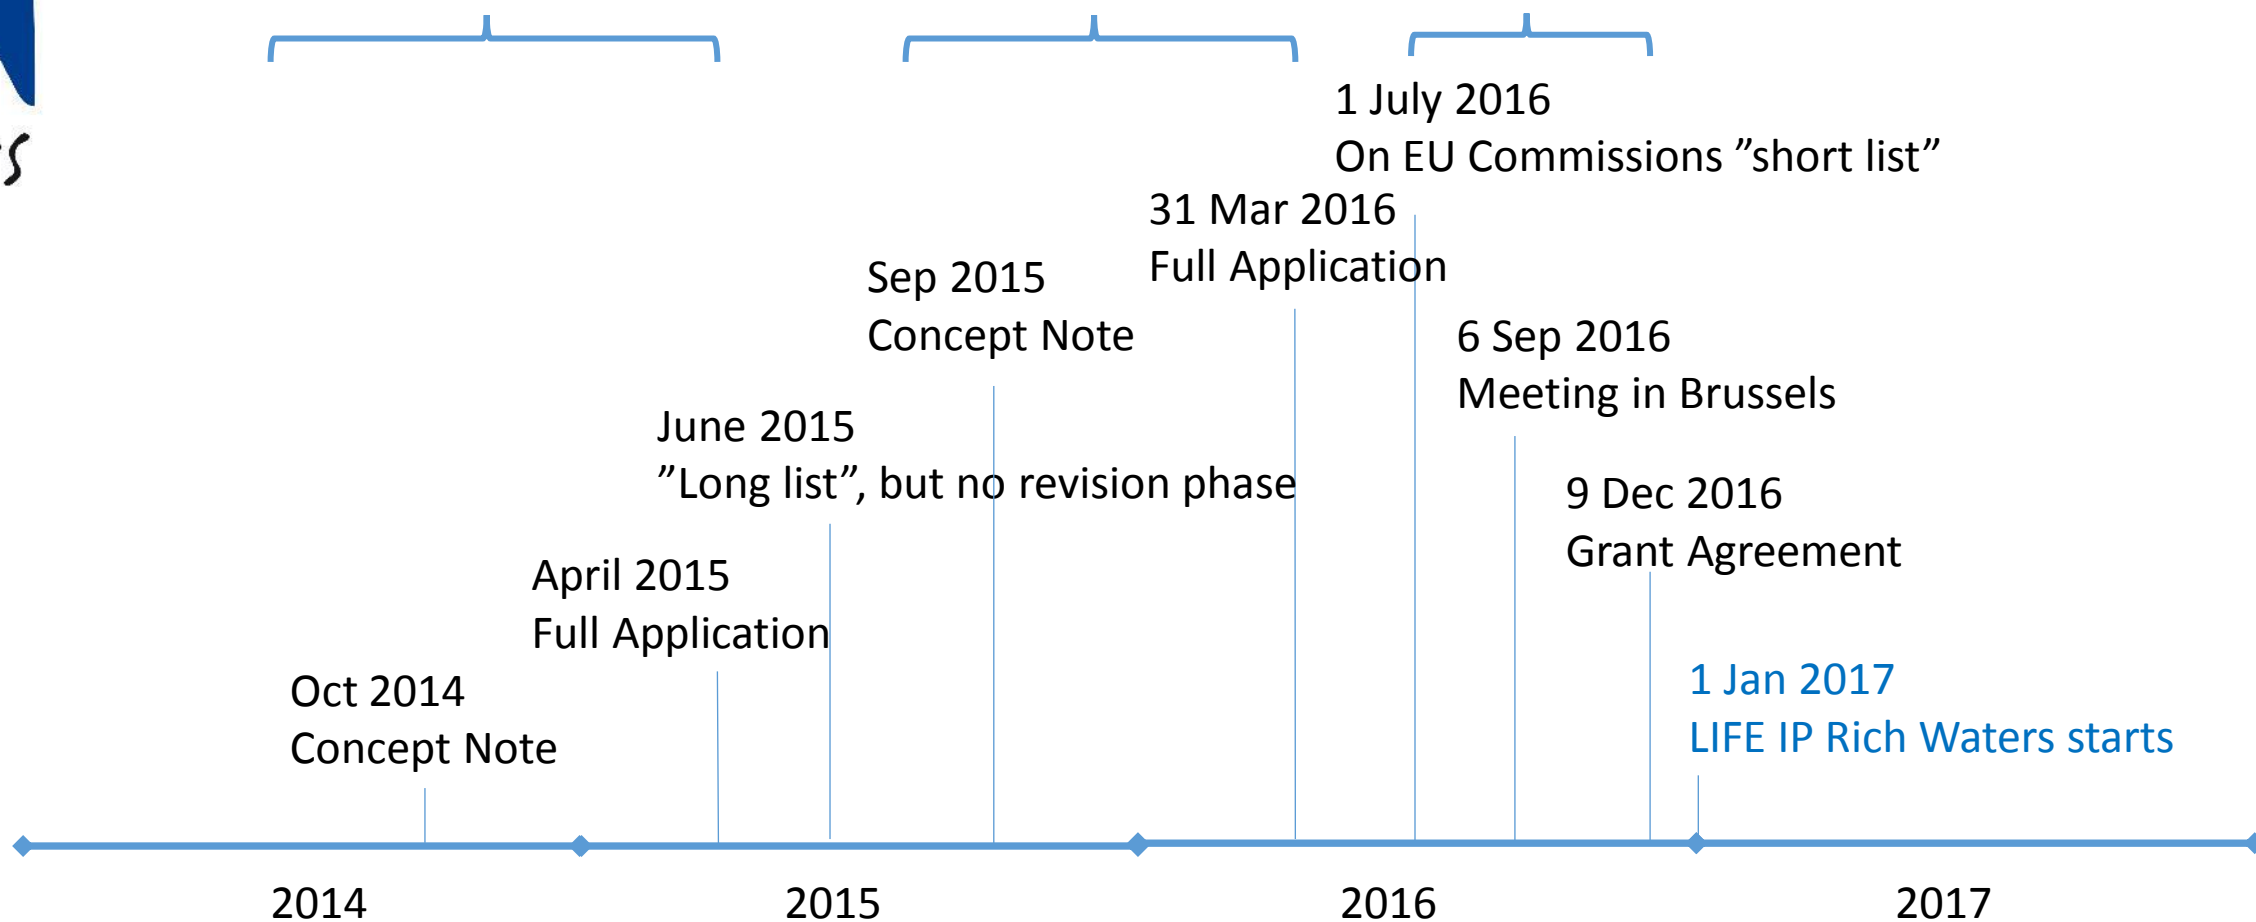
1 July 2016
On EU Commissions ”short list”

31 Mar 2016
Full Application

Sep 2015
Concept Note

6 Sep 2016
Meeting in Brussels

June 2015
”Long list”, but no revision phase

9 Dec 2016
Grant Agreement

April 2015
Full Application

1 Jan 2017
LIFE IP Rich Waters starts

Oct 2014
Concept Note

2014
2015
2016
2017